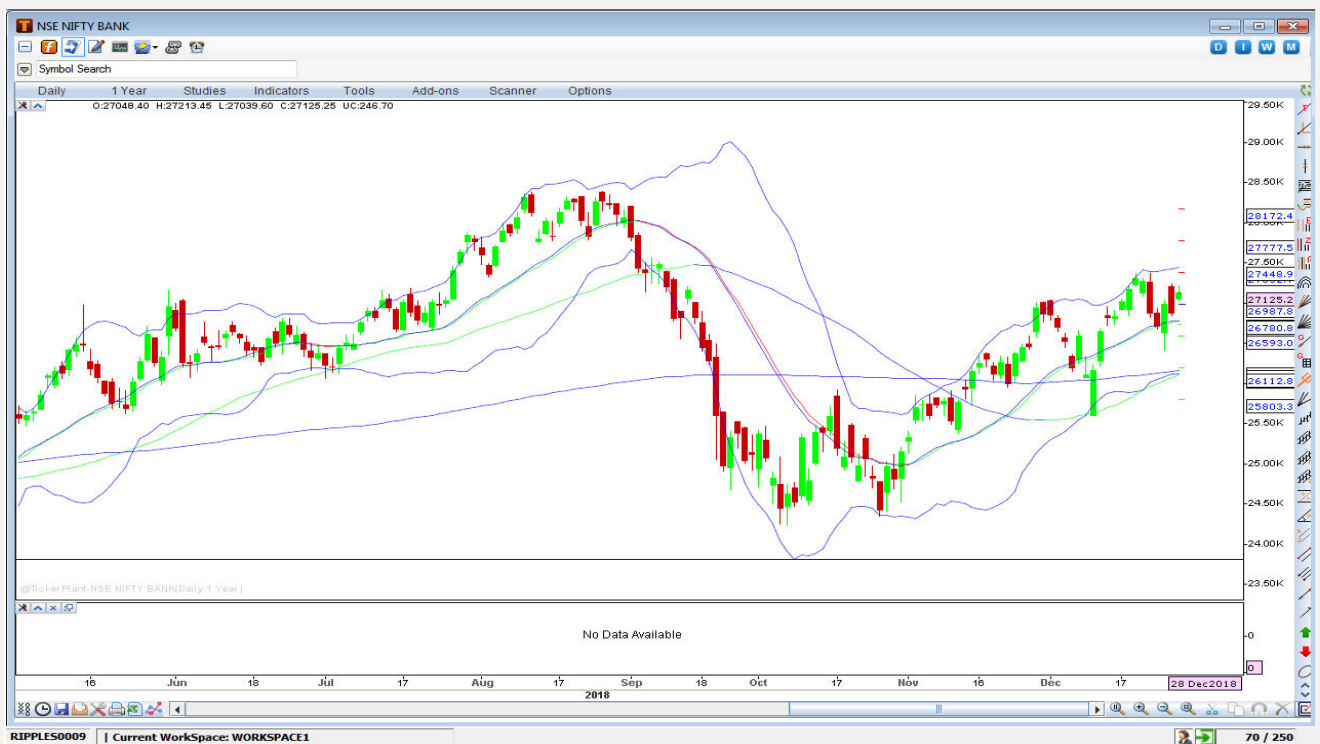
NSE NIFTY BANK

D I W M

Symbol Search

Daily 1 Year Studies Indicators Tools Add-ons Scanner Options

O:27048.40 H:27213.45 L:27039.60 C:27125.25 UC:246.70

29.50K
29.00K
28.50K
28172.4
27777.5
27.50K
27448.9
27125.2
26987.8
26780.8
26593.0
26112.8
25803.3
25.50K
25.00K
24.50K
24.00K
23.50K

@TickerPlant-NSE NIFTY BANK(Daily:1 Year)

No Data Available

0

0

16 Jun 18 Jul 17 Aug 17 Sep 18 Oct 17 Nov 16 Dec 17 28 Dec2018

2018

RIPPLES0009 | Current WorkSpace: WORKSPACE1 70 / 250